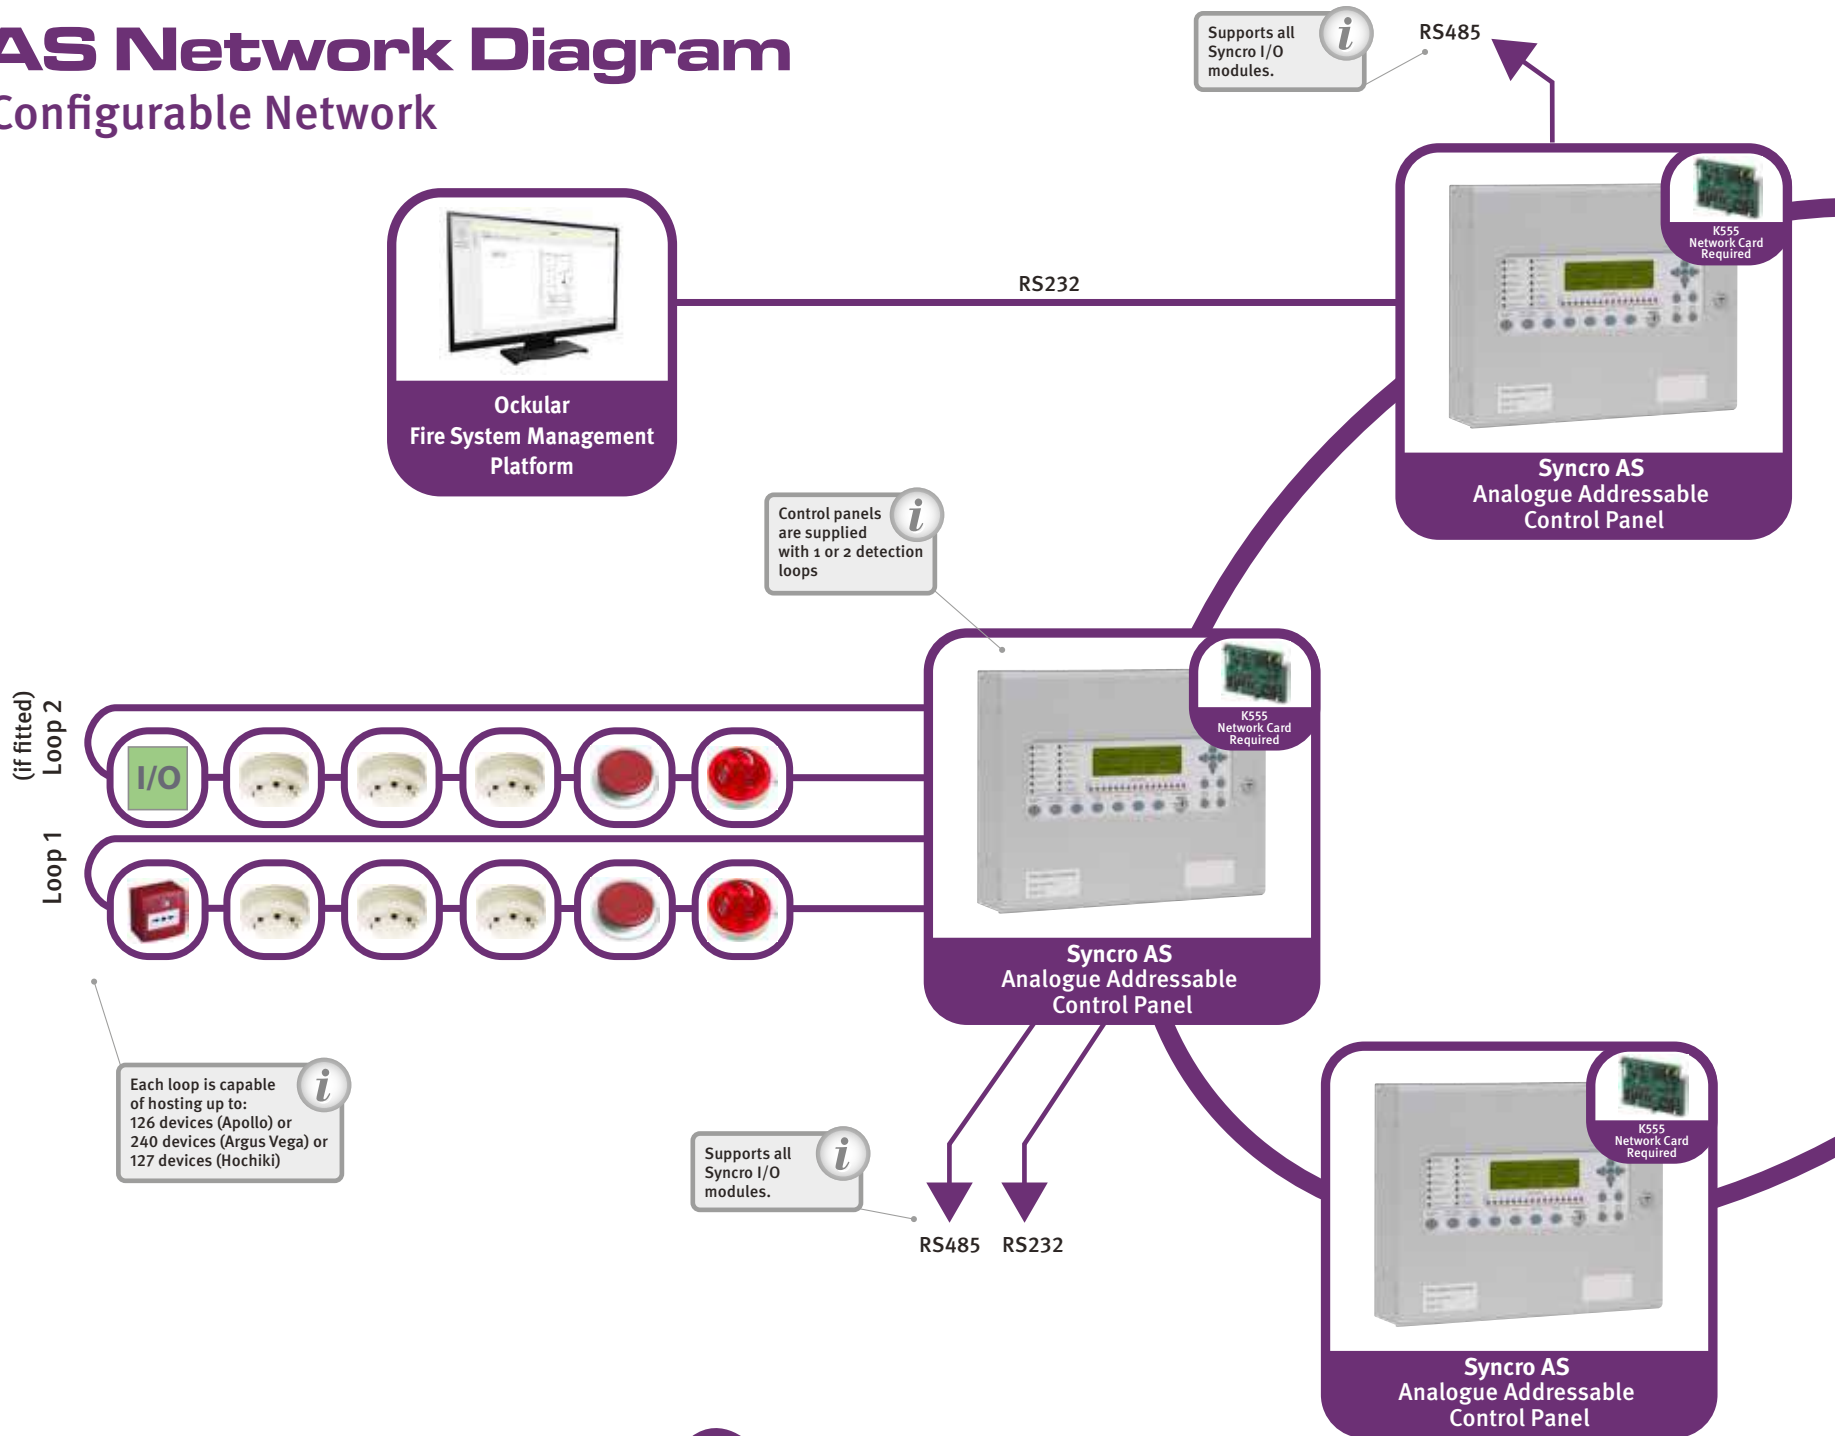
AS Network Diagram
Configurable Network

Supports all Syncro I/O modules.

RS485

Ockular
Fire System Management Platform

RS232

K555 Network Card Required

Syncro AS
Analogue Addressable Control Panel

Control panels are supplied with 1 or 2 detection loops

(if fitted) Loop 2

I/O

Loop 1

K555 Network Card Required

Syncro AS
Analogue Addressable Control Panel

Each loop is capable of hosting up to:
126 devices (Apollo) or
240 devices (Argus Vega) or
127 devices (Hochiki)

Supports all Syncro I/O modules.

RS485 RS232

K555 Network Card Required

Syncro AS
Analogue Addressable Control Panel